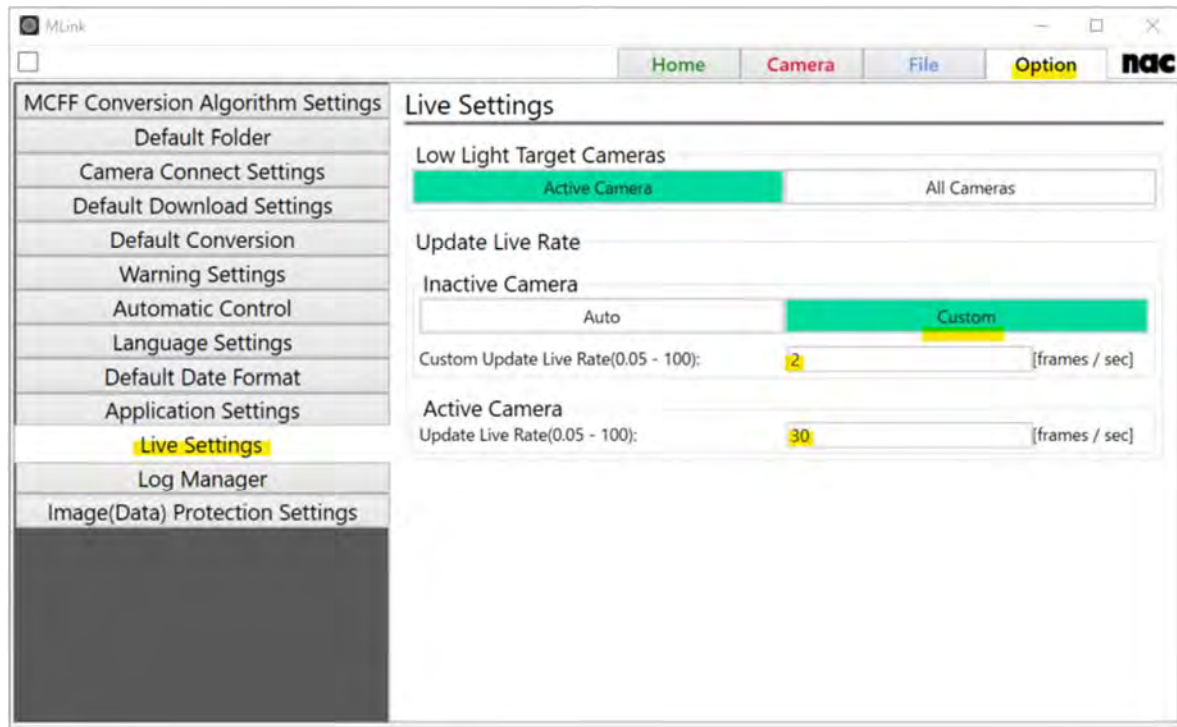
MLink

Home
Camera
File
Option
nac

MCFF Conversion Algorithm Settings
Default Folder
Camera Connect Settings
Default Download Settings
Default Conversion
Warning Settings
Automatic Control
Language Settings
Default Date Format
Application Settings
Live Settings
Log Manager
Image(Data) Protection Settings

Live Settings

Low Light Target Cameras
Active Camera
All Cameras

Update Live Rate

Inactive Camera
Auto
Custom
Custom Update Live Rate(0.05 - 100):
2
[frames / sec]

Active Camera
Update Live Rate(0.05 - 100):
30
[frames / sec]